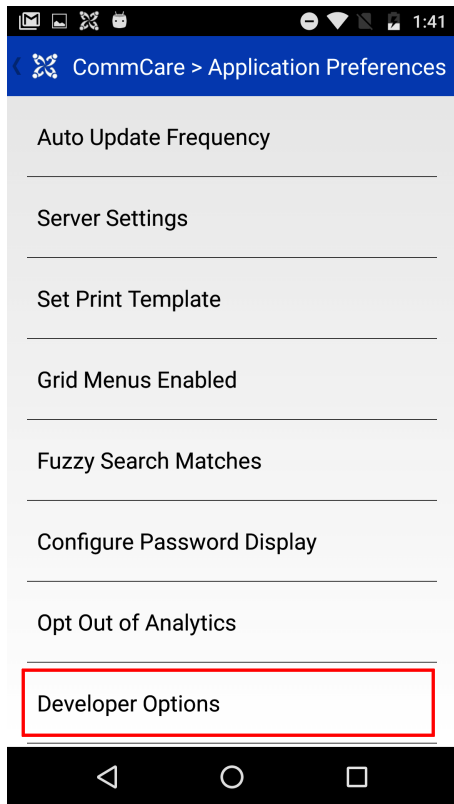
1:41

CommCare > Application Preferences

Auto Update Frequency

Server Settings

Set Print Template

Grid Menus Enabled

Fuzzy Search Matches

Configure Password Display

Opt Out of Analytics

Developer Options